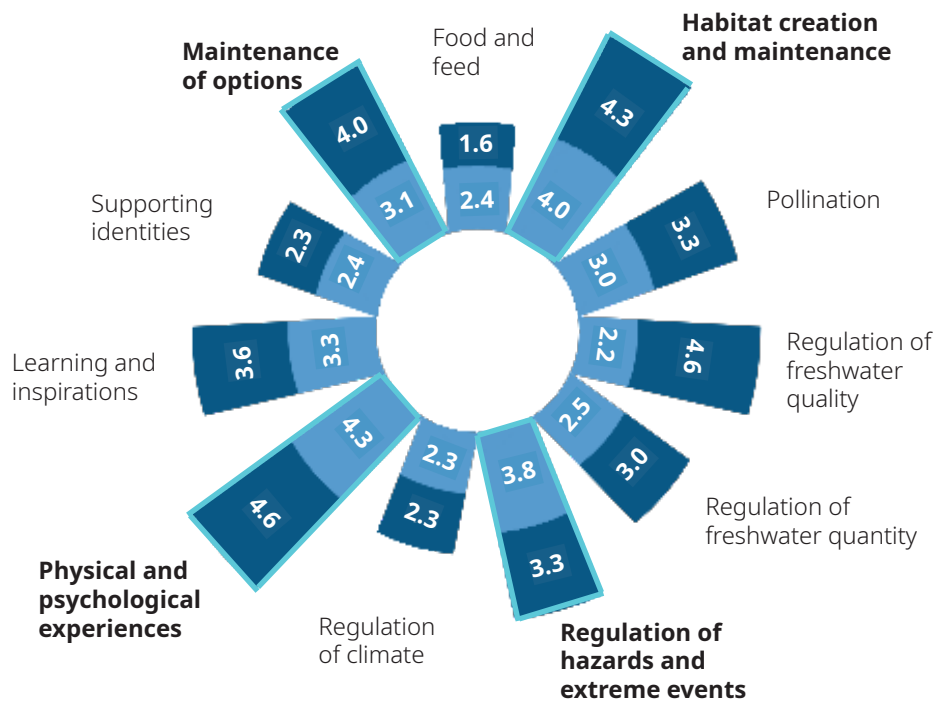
Food and feed
1.6
2.4

Habitat creation and maintenance
4.3
4.0

Pollination
3.3
3.0

Regulation of freshwater quality
4.6
2.2

Regulation of freshwater quantity
3.0
2.5

Regulation of hazards and extreme events
3.8
3.3

Regulation of climate
2.3
2.3

Physical and psychological experiences
4.6
4.3

Learning and inspirations
3.6
3.3

Supporting identities
2.3
2.4

Maintenance of options
4.0
3.1